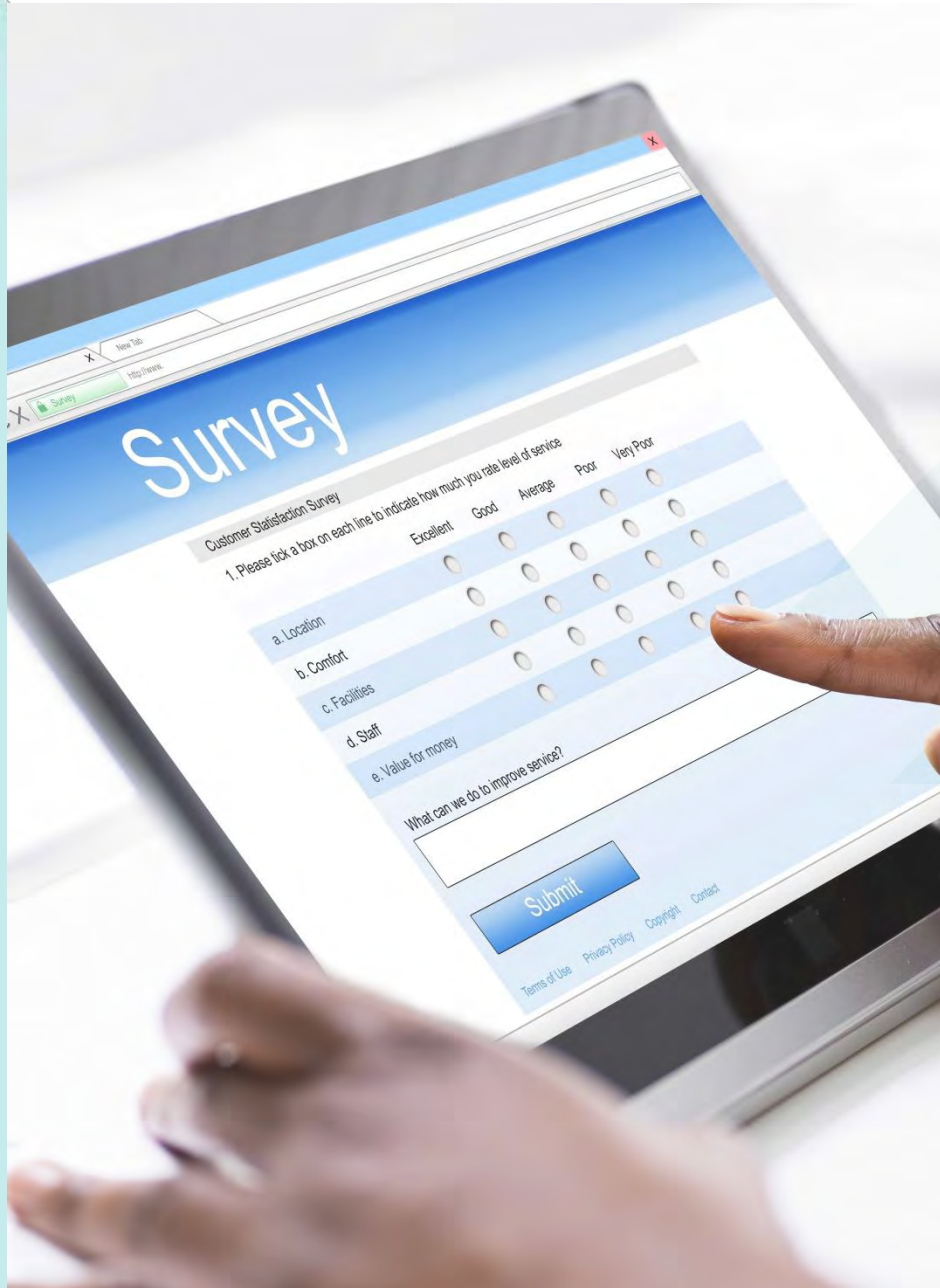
x
x New Tab
Survey
http://www.

Survey

Customer Statisfaction Survey

1. Please tick a box on each line to indicate how much you rate level of service

| | Excellent | Good | Average | Poor | Very Poor |
|---|---|---|---|---|---|
| a. Location | | | | | |
| b. Comfort | | | | | |
| c. Facilities | | | | | |
| d. Staff | | | | | |
| e. Value for money | | | | | |

What can we do to improve service?

Submit

Terms of Use Privacy Policy Copyright Contact